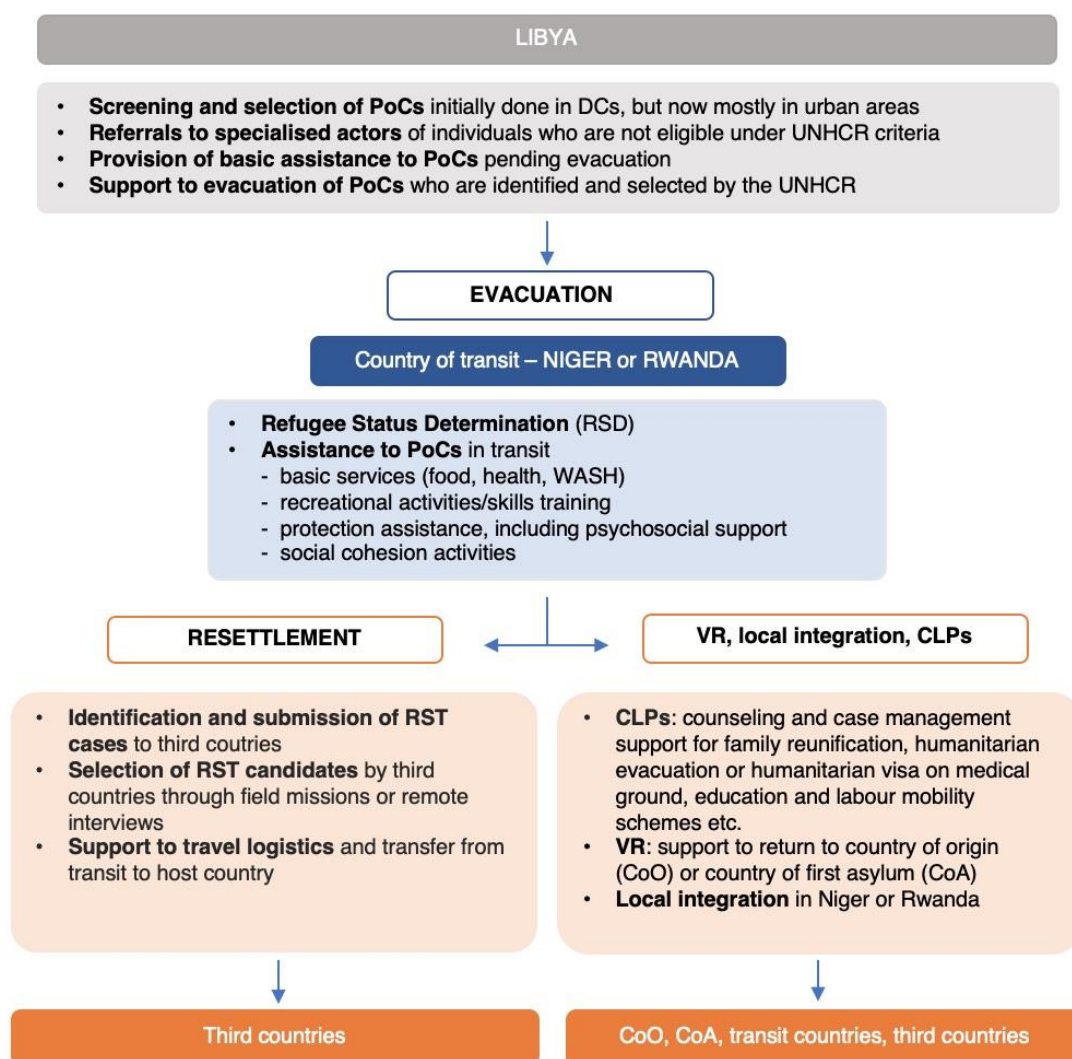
LIBYA

- **Screening and selection of PoCs** initially done in DCs, but now mostly in urban areas
- **Referrals to specialised actors** of individuals who are not eligible under UNHCR criteria
- **Provision of basic assistance to PoCs** pending evacuation
- **Support to evacuation of PoCs** who are identified and selected by the UNHCR

EVACUATION

Country of transit – NIGER or RWANDA

- **Refugee Status Determination** (RSD)
- **Assistance to PoCs** in transit
  - basic services (food, health, WASH)
  - recreational activities/skills training
  - protection assistance, including psychosocial support
  - social cohesion activities

RESETTLEMENT

VR, local integration, CLPs

- **Identification and submission of RST cases** to third coutries
- **Selection of RST candidates** by third countries through field missions or remote interviews
- **Support to travel logistics** and transfer from transit to host country

- **CLPs**: counseling and case management support for family reunification, humanitarian evacuation or humanitarian visa on medical ground, education and labour mobility schemes etc.
- **VR**: support to return to country of origin (CoO) or country of first asylum (CoA)
- **Local integration** in Niger or Rwanda

Third countries

CoO, CoA, transit countries, third countries